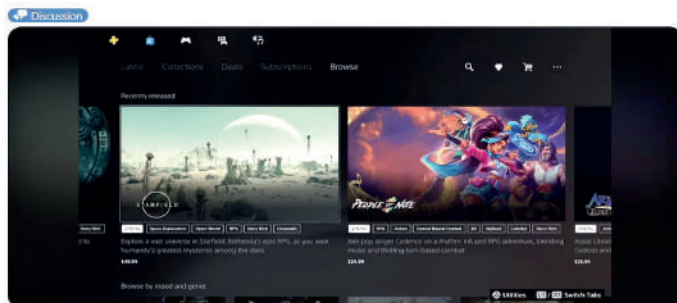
Discussion

Latest Collections Deals Subscriptions Browse

Recently released

STARFIELD

Explore a vast universe in Starfield, Bethesda's epic RPG, as you seek humanity's greatest mysteries among the stars.

$69.99

PEOPLE OF NOTE

Join pop singer Cadence on a rhythm-infused RPG adventure, blending music and thrilling turn-based combat.

$29.99

$29.99

Browse by mood and genre

Utilities Switch Tabs